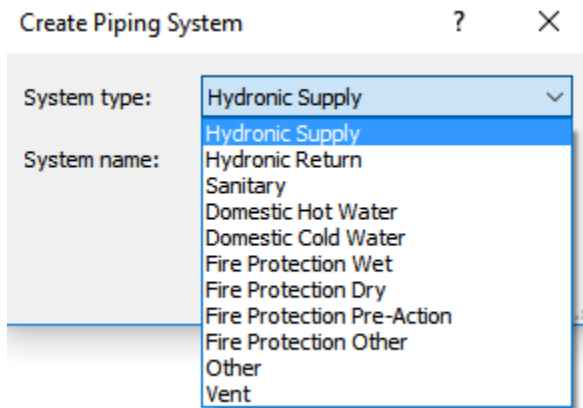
Create Piping System

?

×

System type:

Hydronic Supply

System name:

Hydronic Supply
Hydronic Return
Sanitary
Domestic Hot Water
Domestic Cold Water
Fire Protection Wet
Fire Protection Dry
Fire Protection Pre-Action
Fire Protection Other
Other
Vent